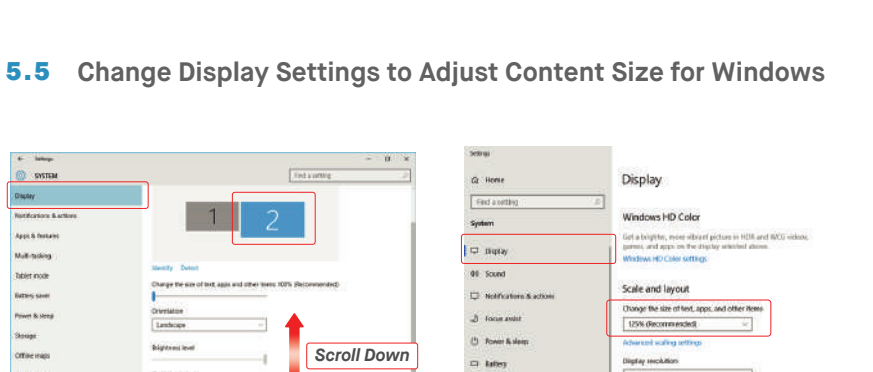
5.5 Change Display Settings to Adjust Content Size for Windows

Settings
SYSTEM
Find a setting
Display
Notifications & actions
Apps & features
Multi-tasking
Tablet mode
Battery saver
Power & sleep
Storage
Offline maps
1
2
Identify Detect
Change the size of text, apps and other items: 100% (Recommended)
Orientation
Landscape
Brightness level
Scroll Down

Settings
Home
Find a setting
System
Display
Sound
Notifications & actions
Focus assist
Power & sleep
Battery
Display
Windows HD Color
Get a brighter, more vibrant picture in HDR and WCG videos, games, and apps on the display selected above.
Windows HD Color settings
Scale and layout
Change the size of text, apps, and other items
125% (Recommended)
Advanced scaling settings
Display resolution